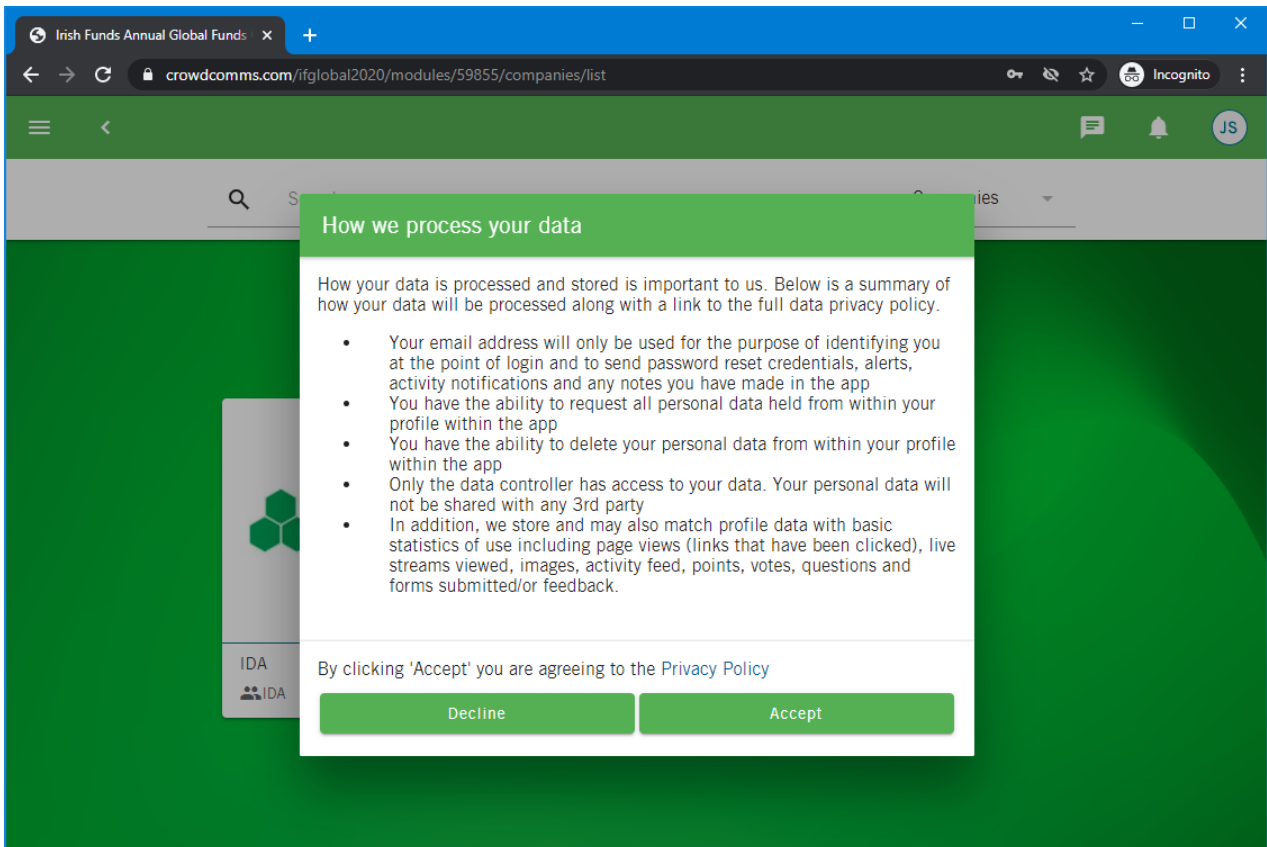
Irish Funds Annual Global Funds ×
+

crowdcomms.com/ifglobal2020/modules/59855/companies/list

Incognito

JS

S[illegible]

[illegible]ies

How we process your data

How your data is processed and stored is important to us. Below is a summary of how your data will be processed along with a link to the full data privacy policy.

- Your email address will only be used for the purpose of identifying you at the point of login and to send password reset credentials, alerts, activity notifications and any notes you have made in the app
- You have the ability to request all personal data held from within your profile within the app
- You have the ability to delete your personal data from within your profile within the app
- Only the data controller has access to your data. Your personal data will not be shared with any 3rd party
- In addition, we store and may also match profile data with basic statistics of use including page views (links that have been clicked), live streams viewed, images, activity feed, points, votes, questions and forms submitted/or feedback.

By clicking 'Accept' you are agreeing to the Privacy Policy

Decline

Accept

IDA

IDA